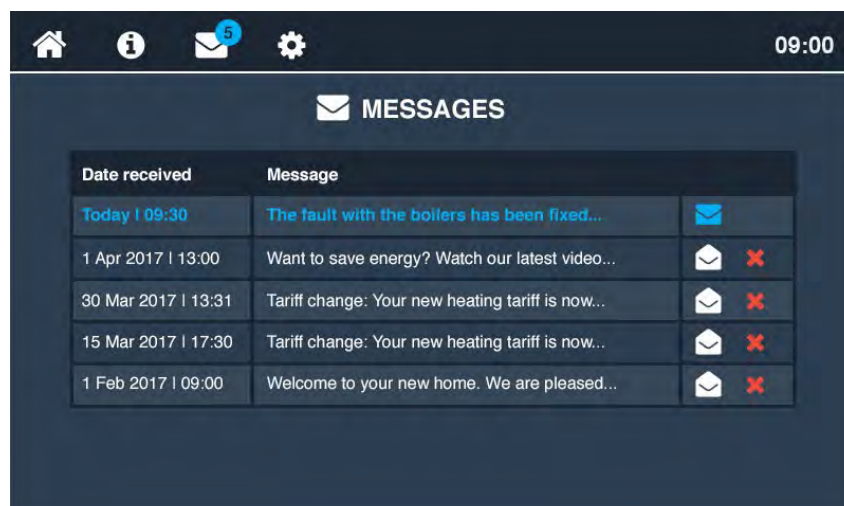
5

09:00

MESSAGES

| Date received | Message | |
|---|---|---|
| Today I 09:30 | The fault with the boilers has been fixed... | |
| 1 Apr 2017 I 13:00 | Want to save energy? Watch our latest video... | |
| 30 Mar 2017 I 13:31 | Tariff change: Your new heating tariff is now... | |
| 15 Mar 2017 I 17:30 | Tariff change: Your new heating tariff is now... | |
| 1 Feb 2017 I 09:00 | Welcome to your new home. We are pleased... | |